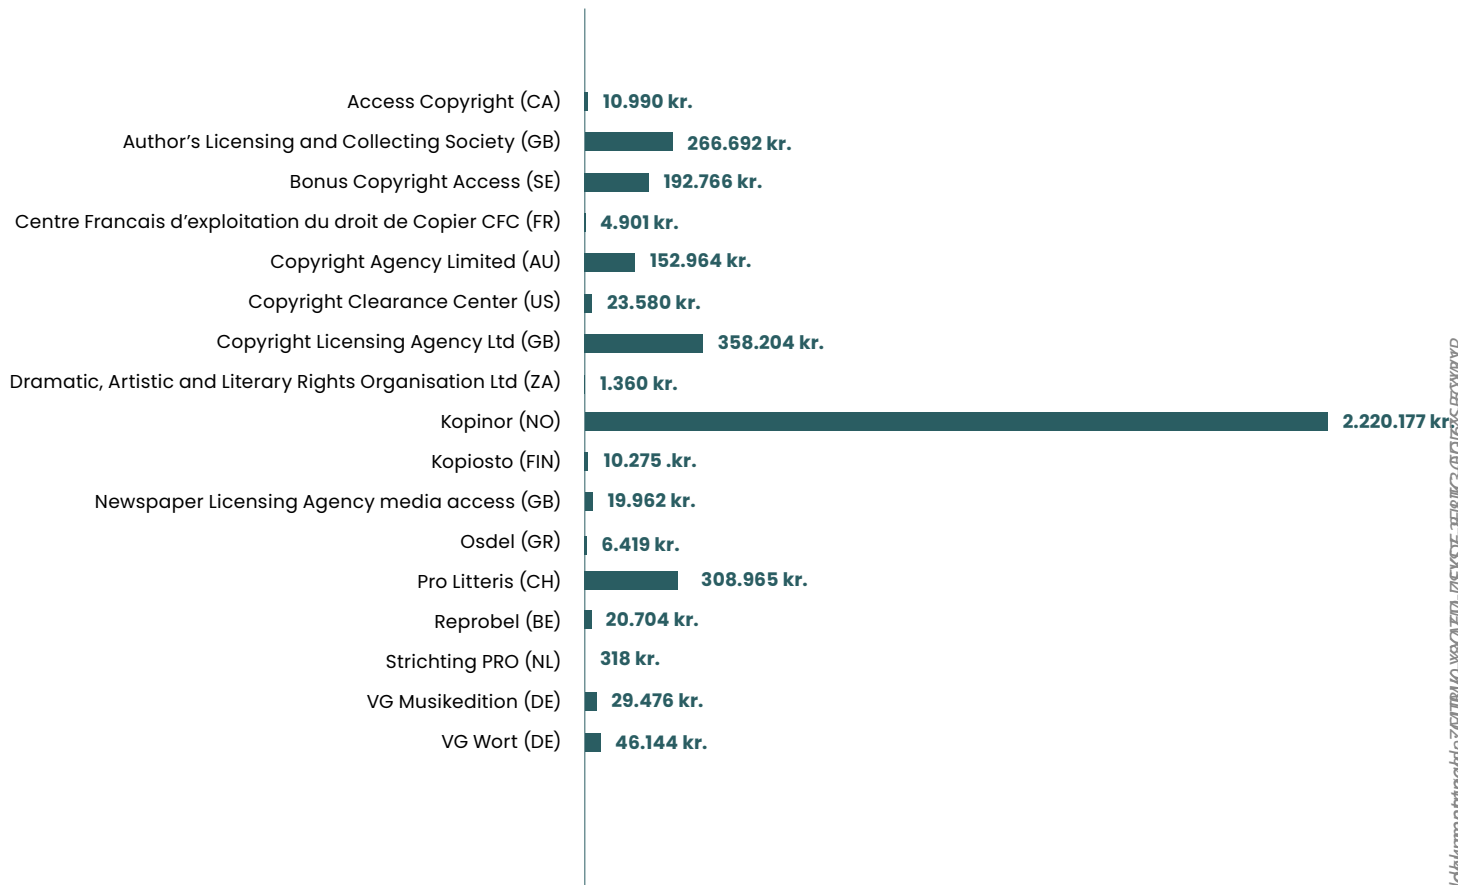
Access Copyright (CA) 10.990 kr.
Author's Licensing and Collecting Society (GB) 266.692 kr.
Bonus Copyright Access (SE) 192.766 kr.
Centre Francais d'exploitation du droit de Copier CFC (FR) 4.901 kr.
Copyright Agency Limited (AU) 152.964 kr.
Copyright Clearance Center (US) 23.580 kr.
Copyright Licensing Agency Ltd (GB) 358.204 kr.
Dramatic, Artistic and Literary Rights Organisation Ltd (ZA) 1.360 kr.
Kopinor (NO) 2.220.177 kr.
Kopiosto (FIN) 10.275 .kr.
Newspaper Licensing Agency media access (GB) 19.962 kr.
Osdel (GR) 6.419 kr.
Pro Litteris (CH) 308.965 kr.
Reprobel (BE) 20.704 kr.
Strichting PRO (NL) 318 kr.
VG Musikedition (DE) 29.476 kr.
VG Wort (DE) 46.144 kr.

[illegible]